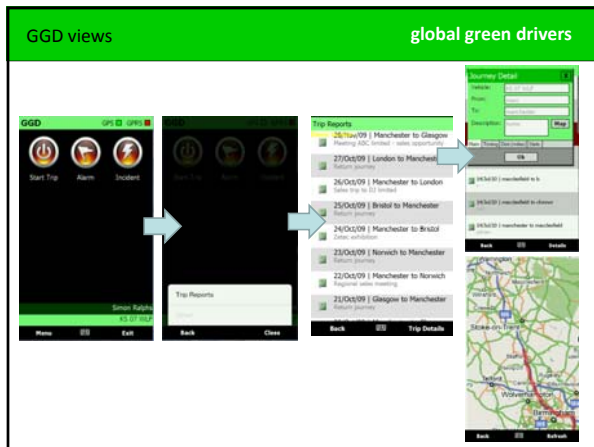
GGD views

global green drivers

GGD

GPS

GPRS

Start Trip

Alarm

Incident

Simon Ralph

KS 07 HLF

Menu

Exit

Start Trip

Alarm

Incident

Trip Reports

Back

Close

Trip Reports

28/Nov/09 | Manchester to Glasgow

Meeting ABC limited - sales opportunity

27/Oct/09 | London to Manchester

Return journey

26/Oct/09 | Manchester to London

Sales trip to DJ limited

25/Oct/09 | Bristol to Manchester

Return journey

24/Oct/09 | Manchester to Bristol

Zetec exhibition

23/Oct/09 | Norwich to Manchester

Return journey

22/Oct/09 | Manchester to Norwich

Regional sales meeting

21/Oct/09 | Glasgow to Manchester

Return journey

Back

Trip Details

Journey Detail

Vehicle:

KS 07 HLF

From:

To:

Description:

Map

Ok

Back

Details

Stoke-on-Trent

Wolverhampton

Birmingham

Back

Refresh